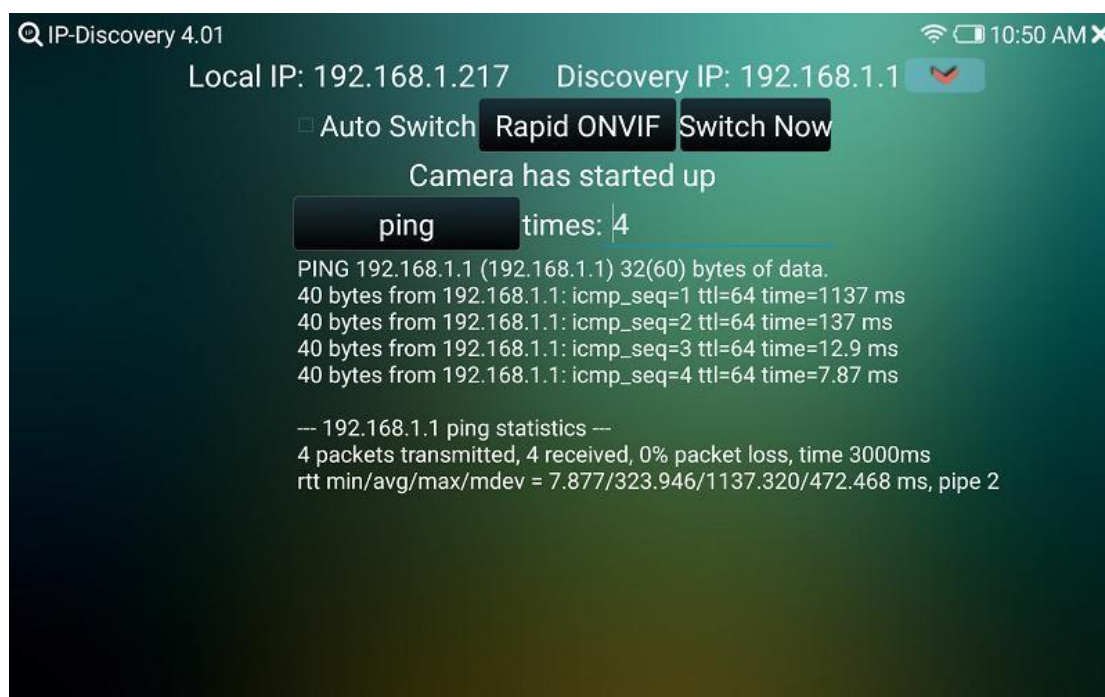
IP-Discovery 4.01

10:50 AM

Local IP: 192.168.1.217 Discovery IP: 192.168.1.1

Auto Switch Rapid ONVIF Switch Now

Camera has started up

ping times: 4

PING 192.168.1.1 (192.168.1.1) 32(60) bytes of data.
40 bytes from 192.168.1.1: icmp_seq=1 ttl=64 time=1137 ms
40 bytes from 192.168.1.1: icmp_seq=2 ttl=64 time=137 ms
40 bytes from 192.168.1.1: icmp_seq=3 ttl=64 time=12.9 ms
40 bytes from 192.168.1.1: icmp_seq=4 ttl=64 time=7.87 ms

--- 192.168.1.1 ping statistics ---
4 packets transmitted, 4 received, 0% packet loss, time 3000ms
rtt min/avg/max/mdev = 7.877/323.946/1137.320/472.468 ms, pipe 2